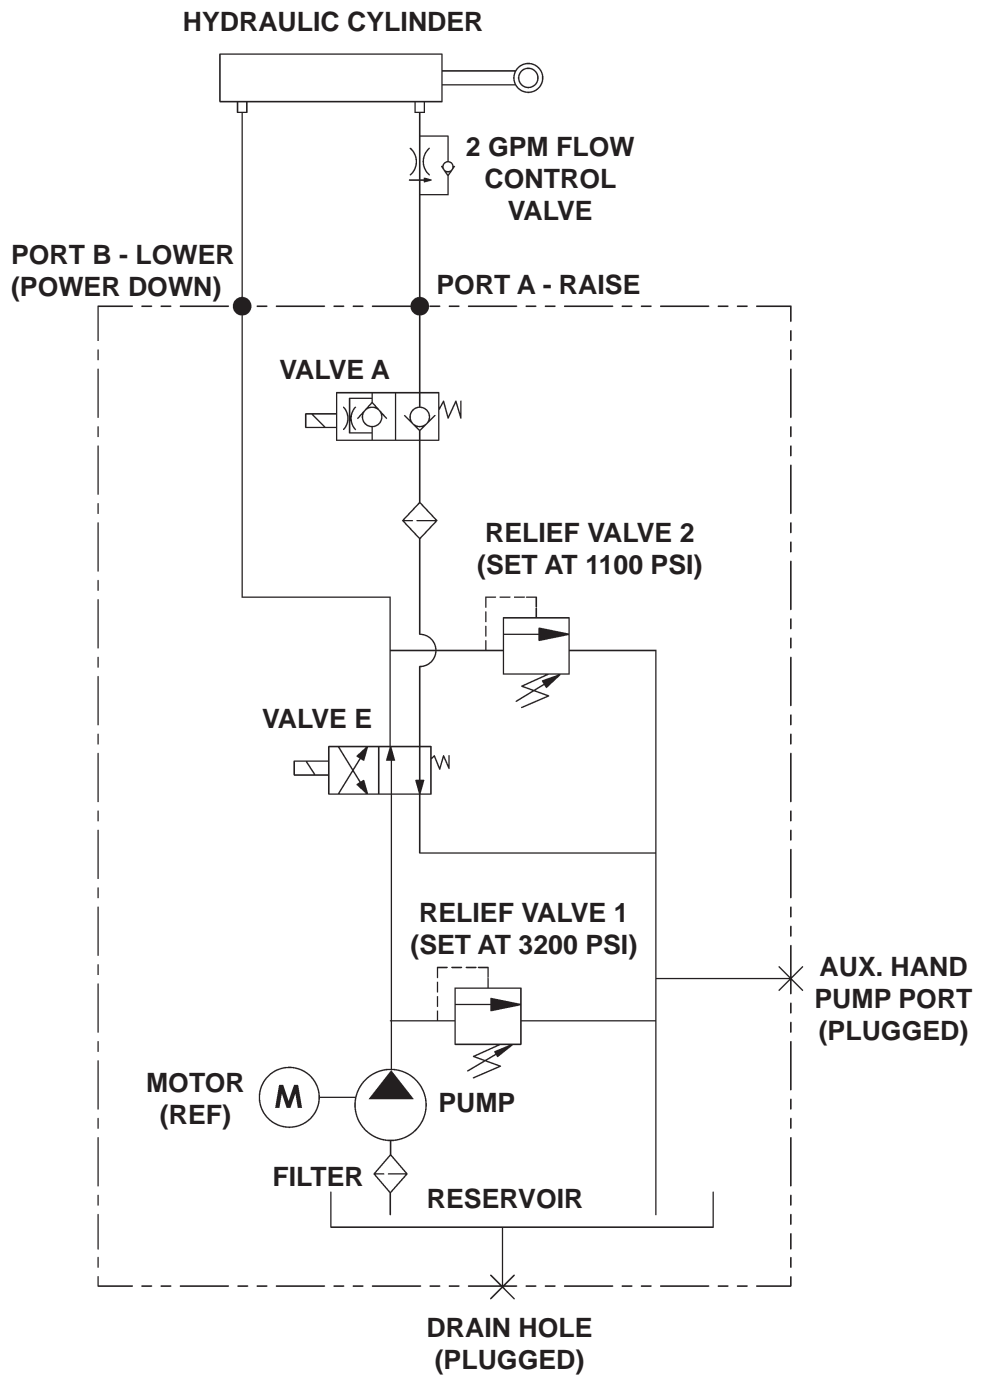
HYDRAULIC CYLINDER

2 GPM FLOW CONTROL VALVE

PORT B - LOWER (POWER DOWN)

PORT A - RAISE

VALVE A

RELIEF VALVE 2 (SET AT 1100 PSI)

VALVE E

RELIEF VALVE 1 (SET AT 3200 PSI)

AUX. HAND PUMP PORT (PLUGGED)

MOTOR (REF)

M

PUMP

FILTER

RESERVOIR

DRAIN HOLE (PLUGGED)